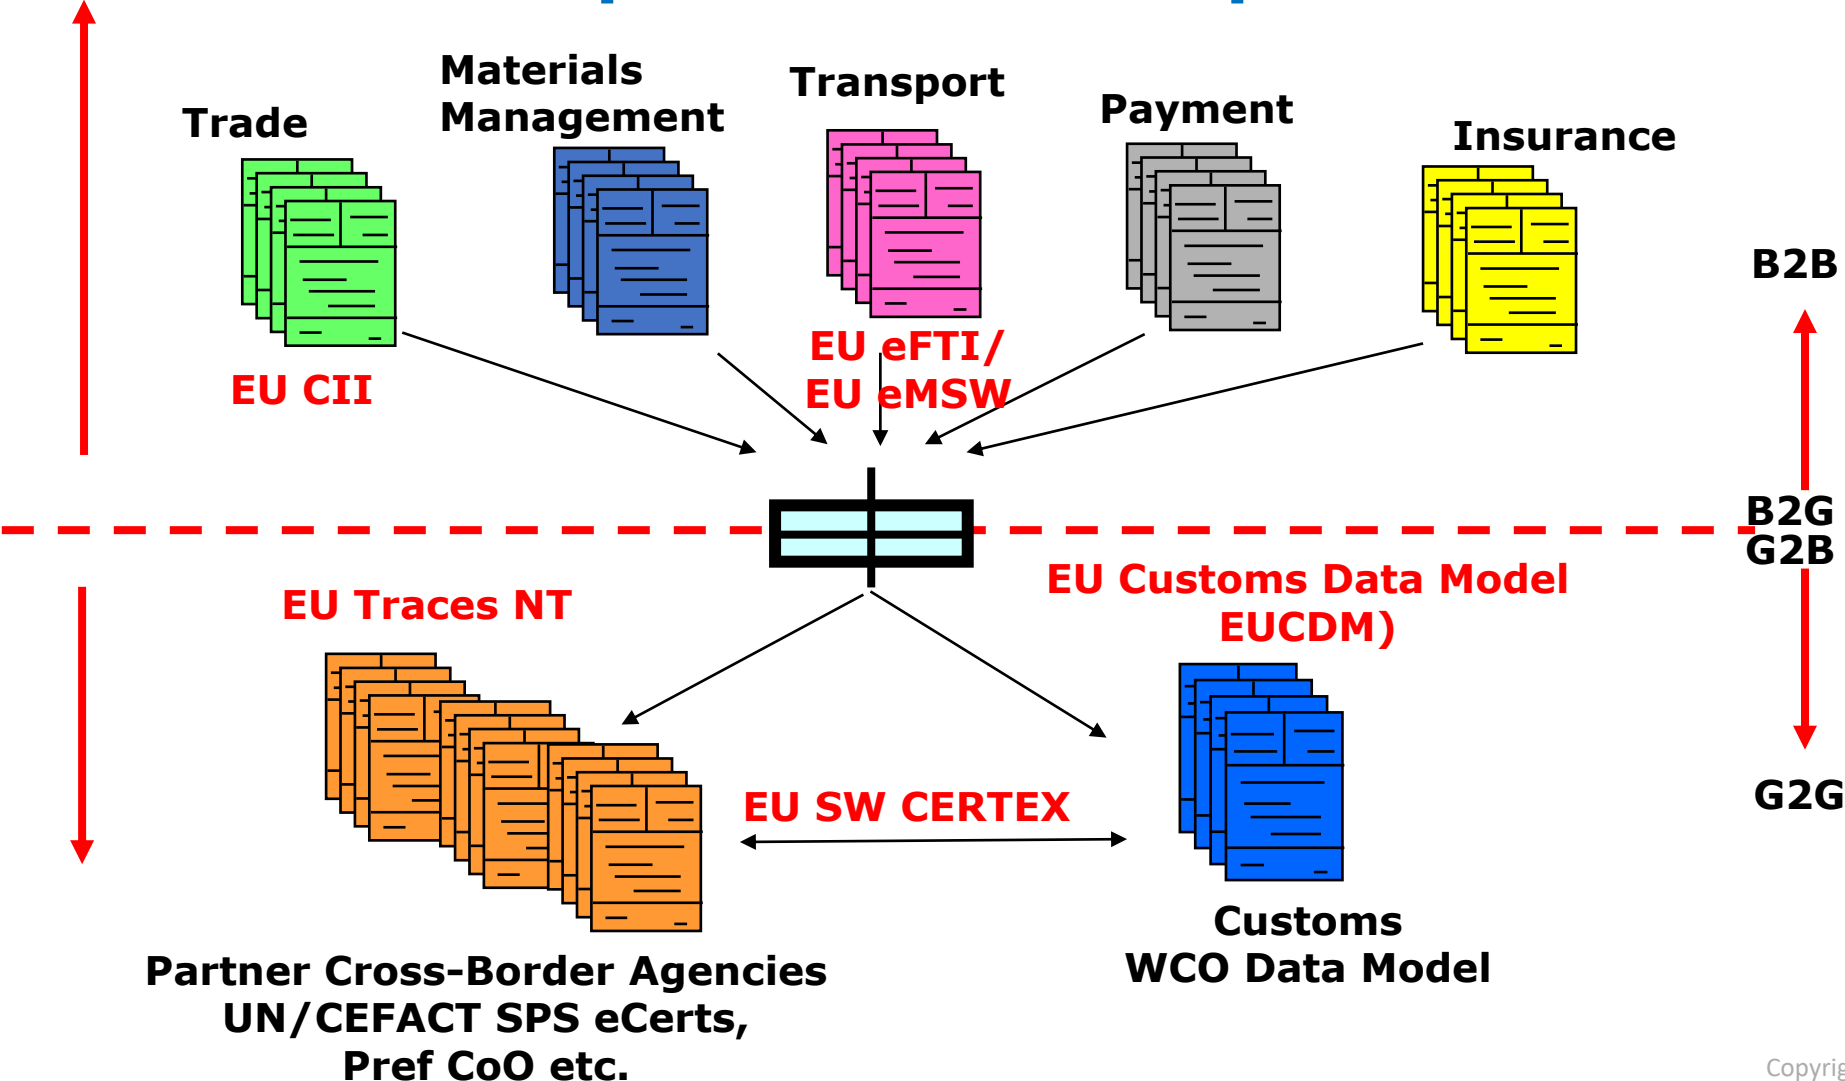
Trade

Materials Management

Transport

Payment

Insurance

B2B

EU CII

EU eFTI/ EU eMSW

B2G G2B

EU Traces NT

EU Customs Data Model EUCDM)

EU SW CERTEX

G2G

Customs WCO Data Model

Partner Cross-Border Agencies UN/CEFACT SPS eCerts, Pref CoO etc.

Copyrig